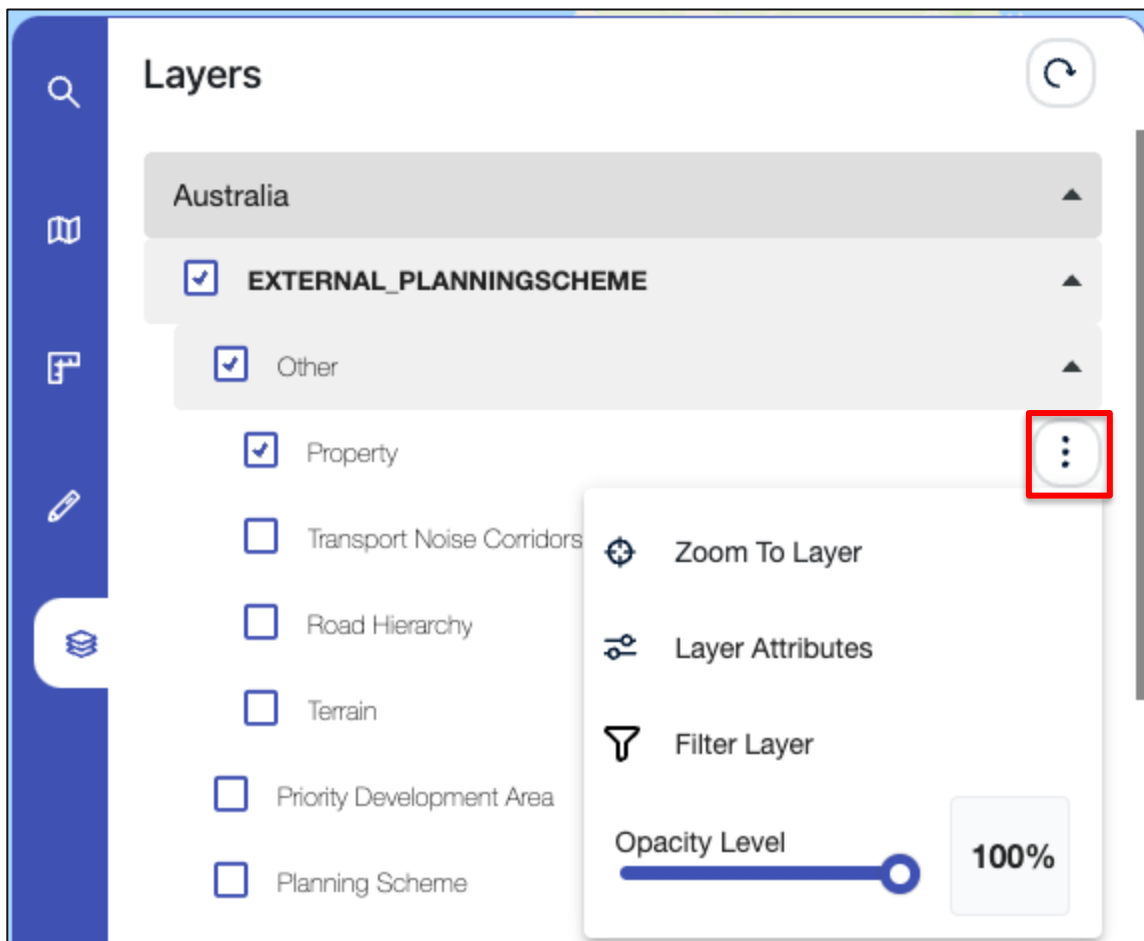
Layers

Australia

EXTERNAL_PLANNINGSCHEME

Other

Property

Transport Noise Corridors

Road Hierarchy

Terrain

Priority Development Area

Planning Scheme

Zoom To Layer

Layer Attributes

Filter Layer

Opacity Level

100%